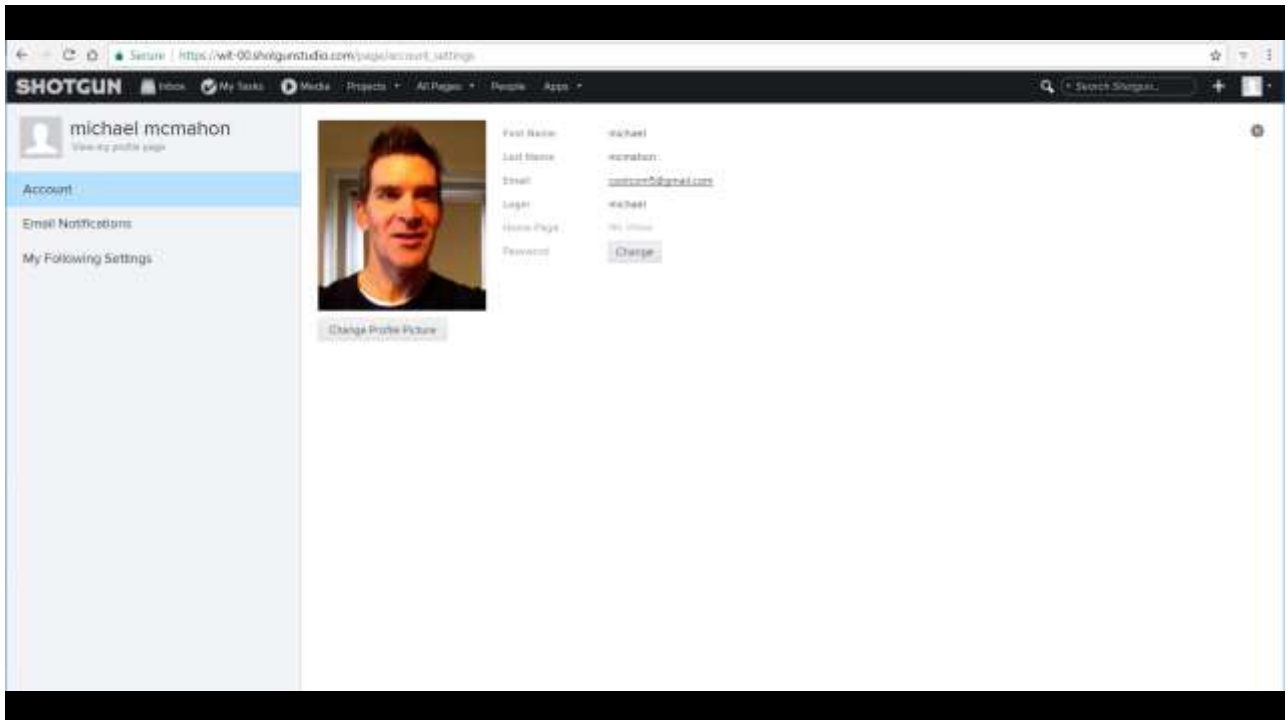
Secure | https://wit-00.shotgunstudio.com/page/account_settings

SHOTGUN Inbox My Tasks Media Projects All Pages People Apps

Search Shotgun...

michael mcmahon
View my profile page

Account

Email Notifications

My Following Settings

First Name michael
Last Name mcmahon
Email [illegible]@gmail.com
Login michael
Home Page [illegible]
Password Change

Change Profile Picture